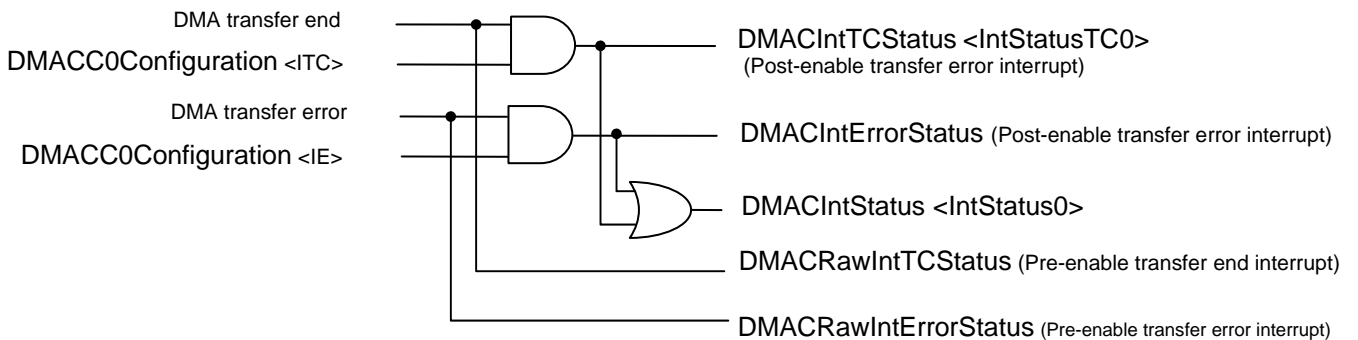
DMA transfer end

DMACC0Configuration <ITC>

DMA transfer error

DMACC0Configuration <IE>

DMACIntTCStatus <IntStatusTC0>
(Post-enable transfer error interrupt)

DMACIntErrorStatus (Post-enable transfer error interrupt)

DMACIntStatus <IntStatus0>

DMACRawIntTCStatus (Pre-enable transfer end interrupt)

DMACRawIntErrorStatus (Pre-enable transfer error interrupt)